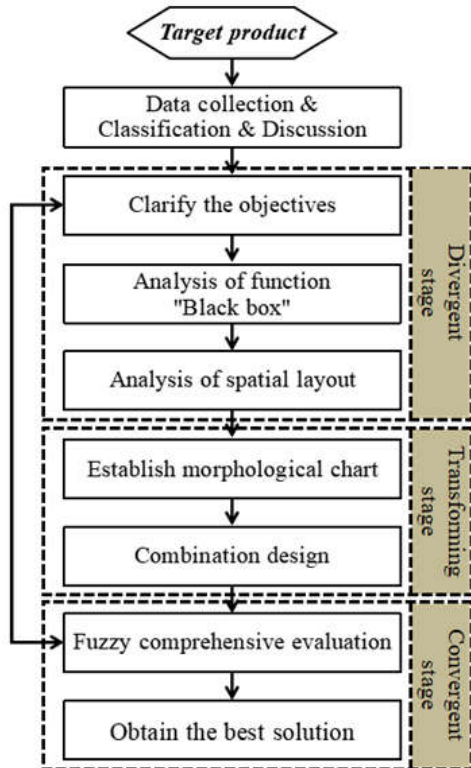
Target product

Data collection & Classification & Discussion

Clarify the objectives

Analysis of function "Black box"

Analysis of spatial layout

Divergent stage

Establish morphological chart

Combination design

Transforming stage

Fuzzy comprehensive evaluation

Obtain the best solution

Convergent stage